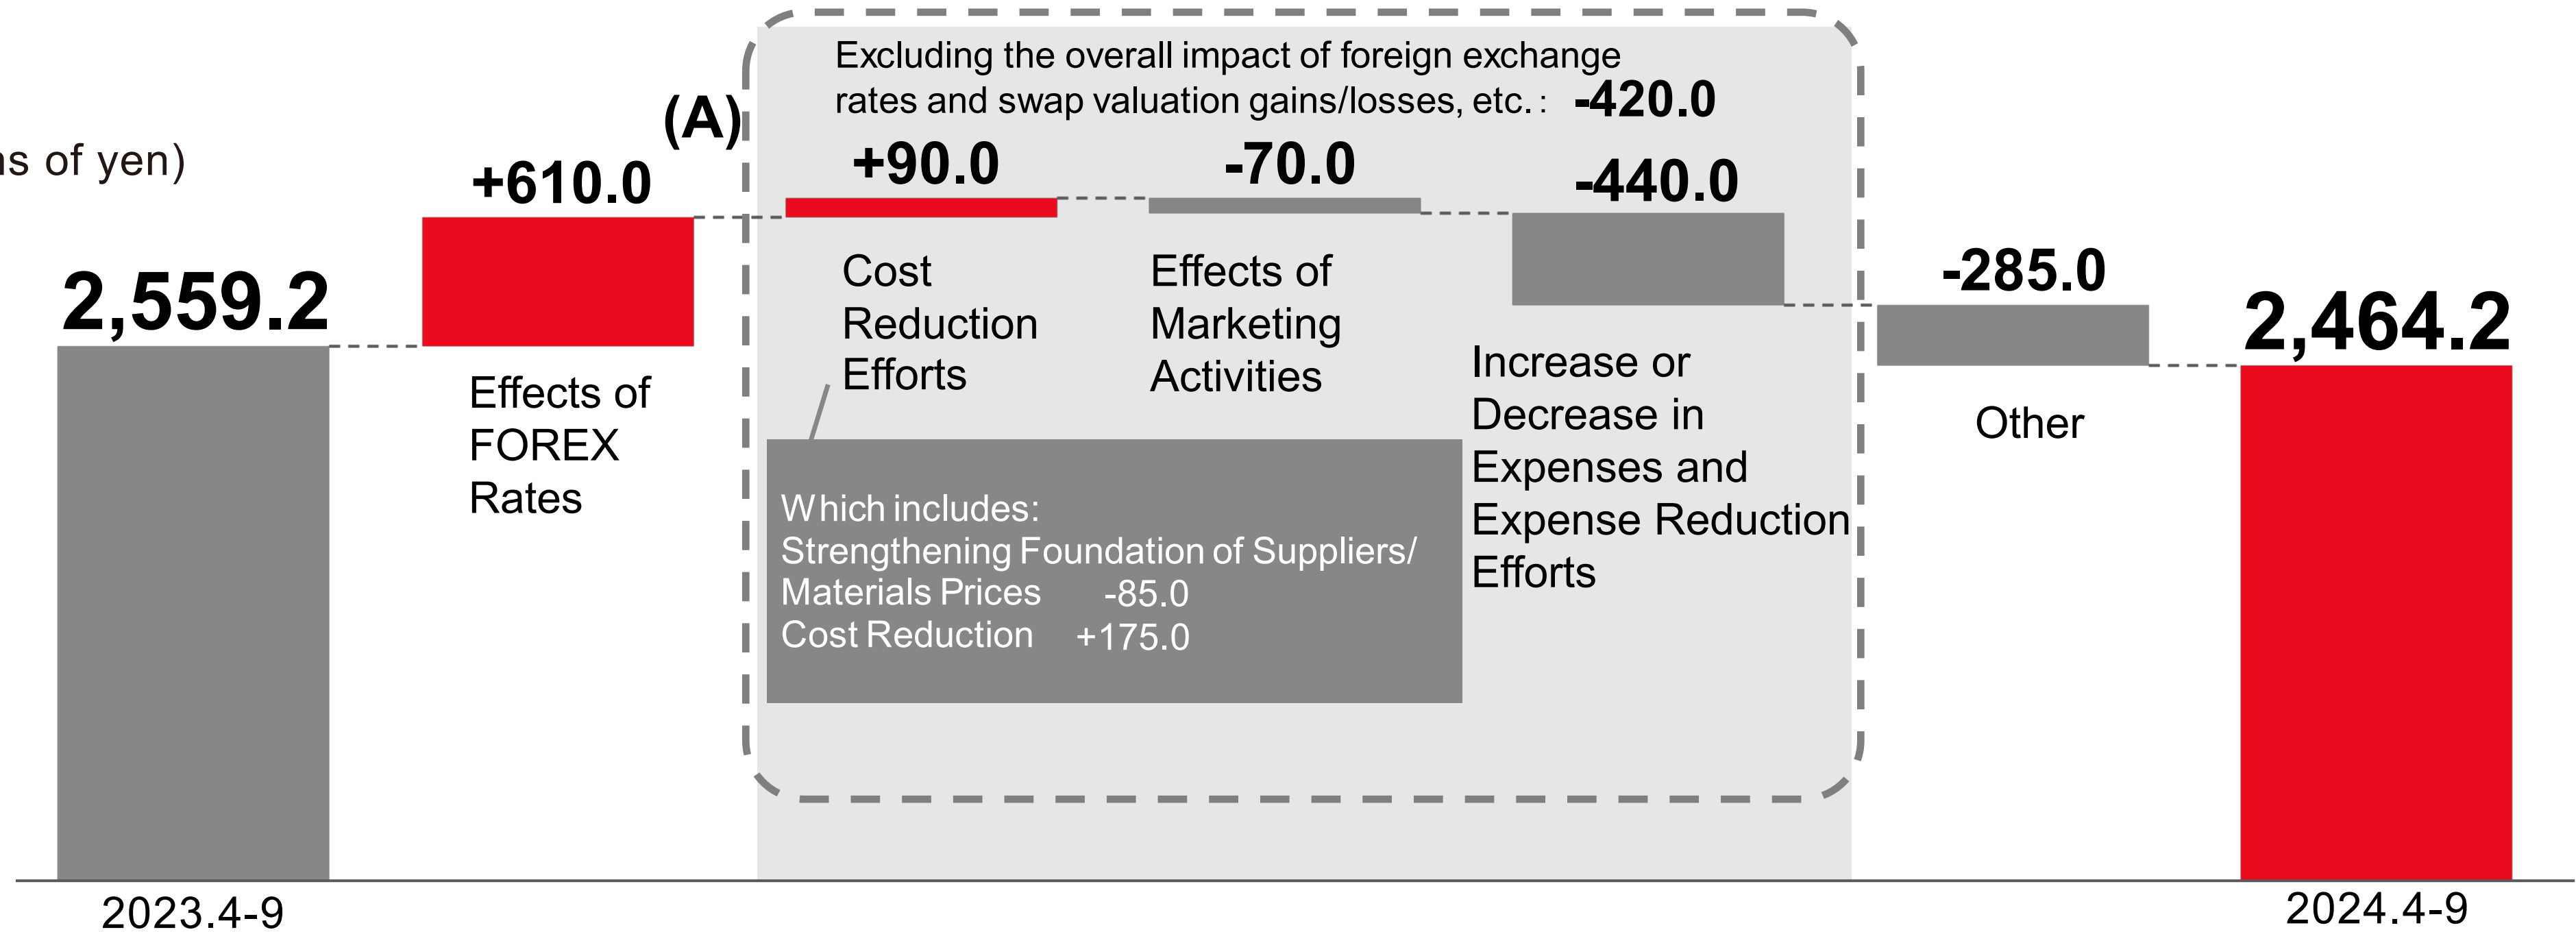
s of yen)

2,559.2

+610.0

Effects of FOREX Rates

(A)

Excluding the overall impact of foreign exchange rates and swap valuation gains/losses, etc. : -420.0

+90.0

Cost Reduction Efforts

-70.0

Effects of Marketing Activities

-440.0

Increase or Decrease in Expenses and Expense Reduction Efforts

Which includes:
Strengthening Foundation of Suppliers/ Materials Prices -85.0
Cost Reduction +175.0

-285.0

Other

2,464.2

2023.4-9

2024.4-9